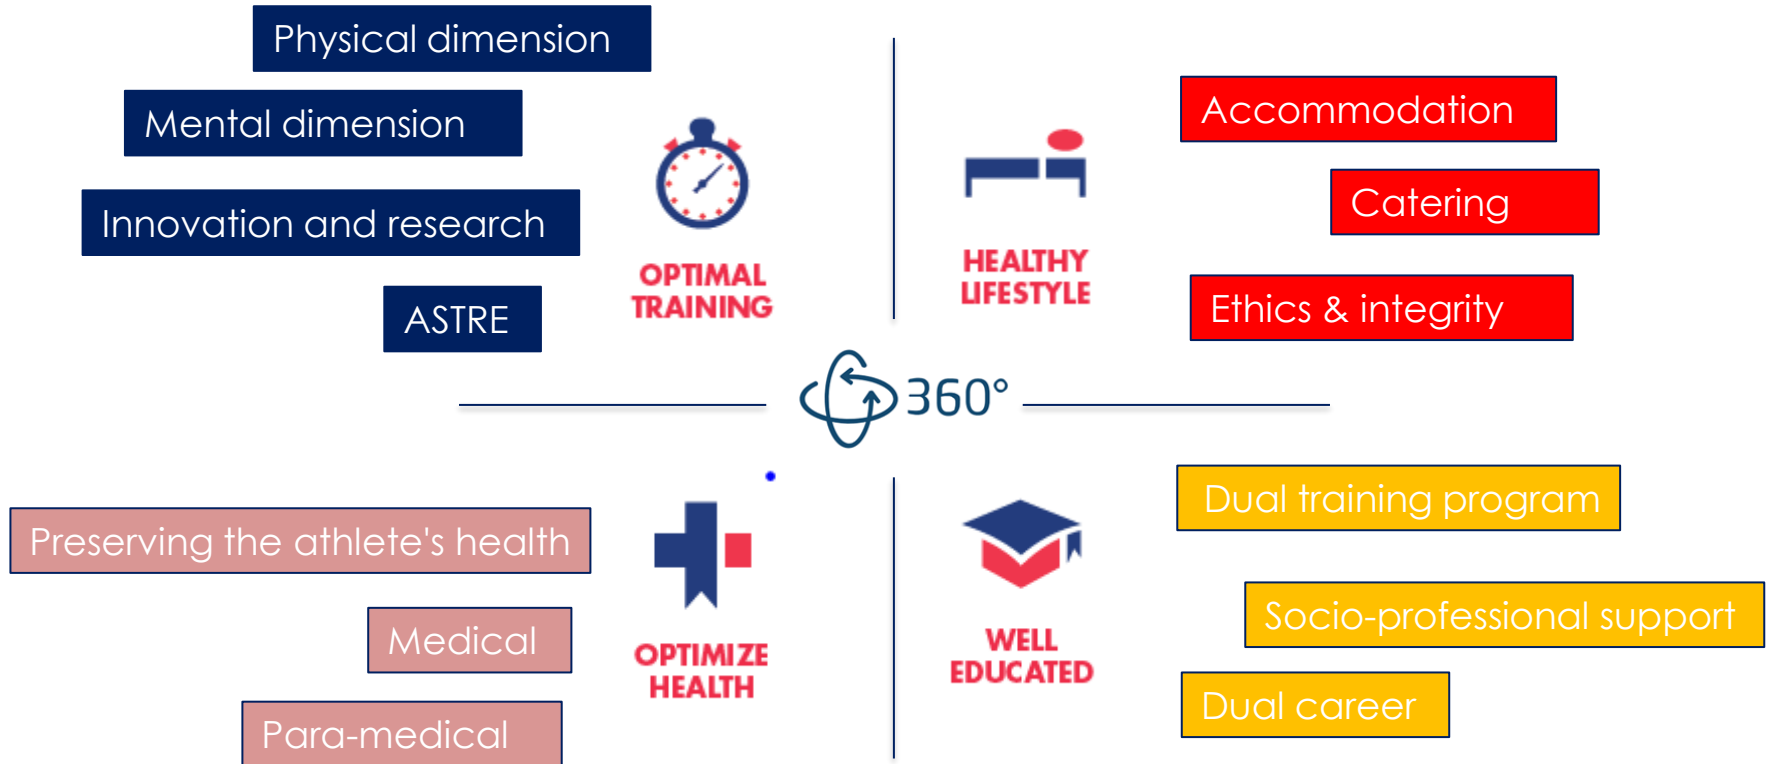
Physical dimension

Mental dimension

Innovation and research

ASTRE

OPTIMAL TRAINING

HEALTHY LIFESTYLE

Accommodation

Catering

Ethics & integrity

360°

Preserving the athlete's health

Medical

Para-medical

OPTIMIZE HEALTH

WELL EDUCATED

Dual training program

Socio-professional support

Dual career